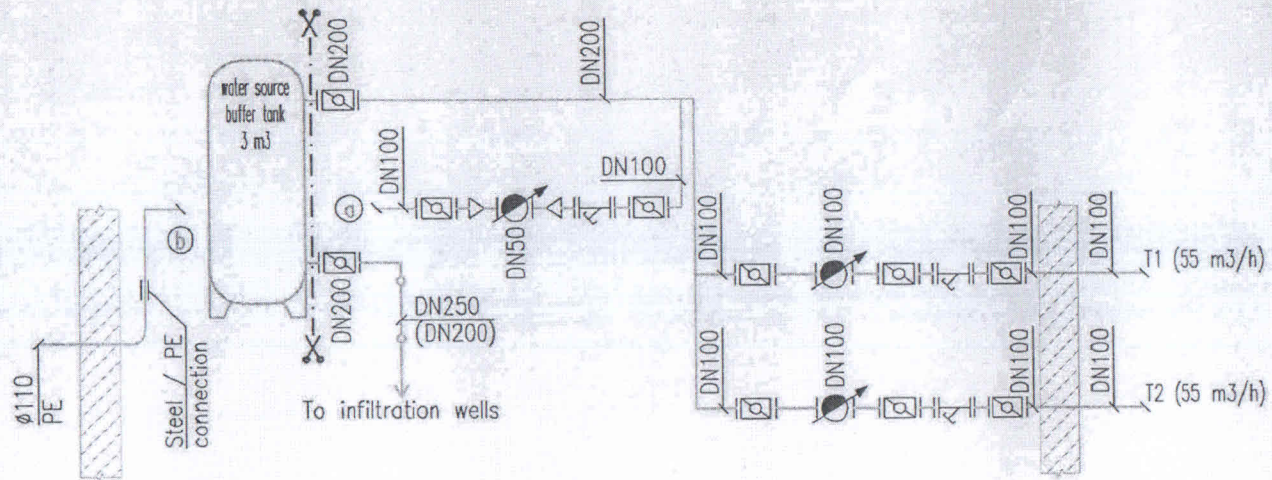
water source buffer tank 3 m3

DN200

DN200

DN100

DN100

a

DN50

b

DN200

DN250 (DN200)

To infiltration wells

Ø110 PE

Steel / PE connection

DN100

DN100

DN100

DN100

T1 (55 m3/h)

DN100

DN100

DN100

DN100

T2 (55 m3/h)